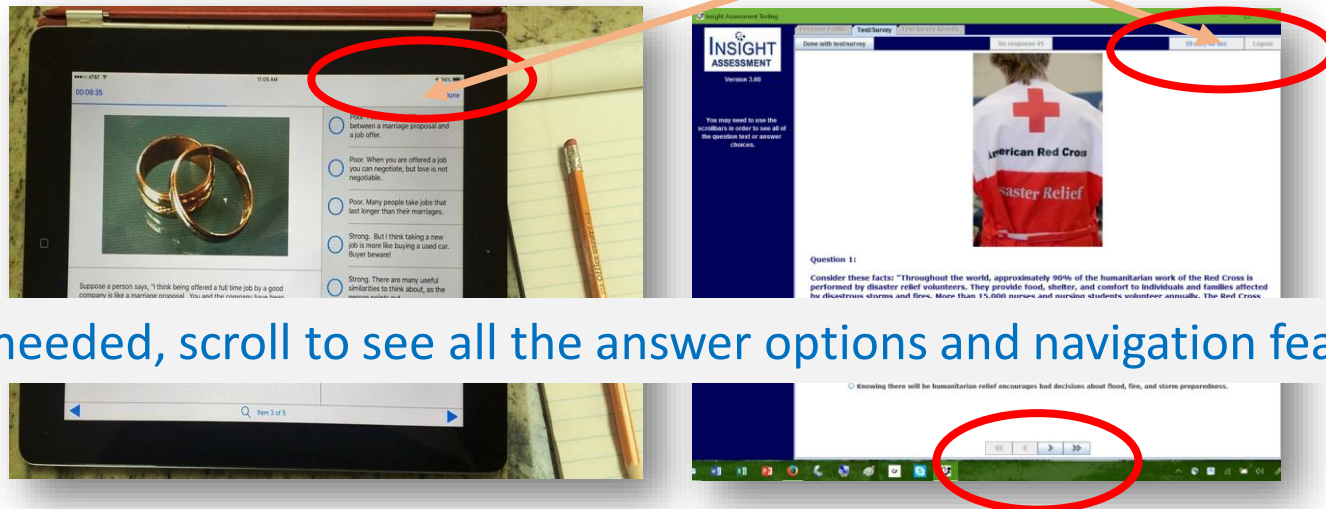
●●●○○ AT&T
11:05 AM
54%
00:08:35
Done

Poor. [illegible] between a marriage proposal and a job offer.

Poor. When you are offered a job you can negotiate, but love is not negotiable.

Poor. Many people take jobs that last longer than their marriages.

Strong. But I think taking a new job is more like buying a used car. Buyer beware!

Strong. There are many useful similarities to think about, as the person points out.

Suppose a person says, "I think being offered a full time job by a good company is like a marriage proposal. You and the company have been

Item 3 of 5

Insight Assessment Testing
Personal Profile
Test/Survey
Test/Survey Results
INSIGHT ASSESSMENT
Version 3.60
Done with test/survey
No response 45
59 min, 46 sec
Logout

You may need to use the scrollbars in order to see all of the question text or answer choices.

American Red Cross
Disaster Relief

Question 1:

Consider these facts: "Throughout the world, approximately 90% of the humanitarian work of the Red Cross is performed by disaster relief volunteers. They provide food, shelter, and comfort to individuals and families affected by disastrous storms and fires. More than 15,000 nurses and nursing students volunteer annually. The Red Cross

needed, scroll to see all the answer options and navigation fea

Knowing there will be humanitarian relief encourages bad decisions about flood, fire, and storm preparedness.

« ‹ › »